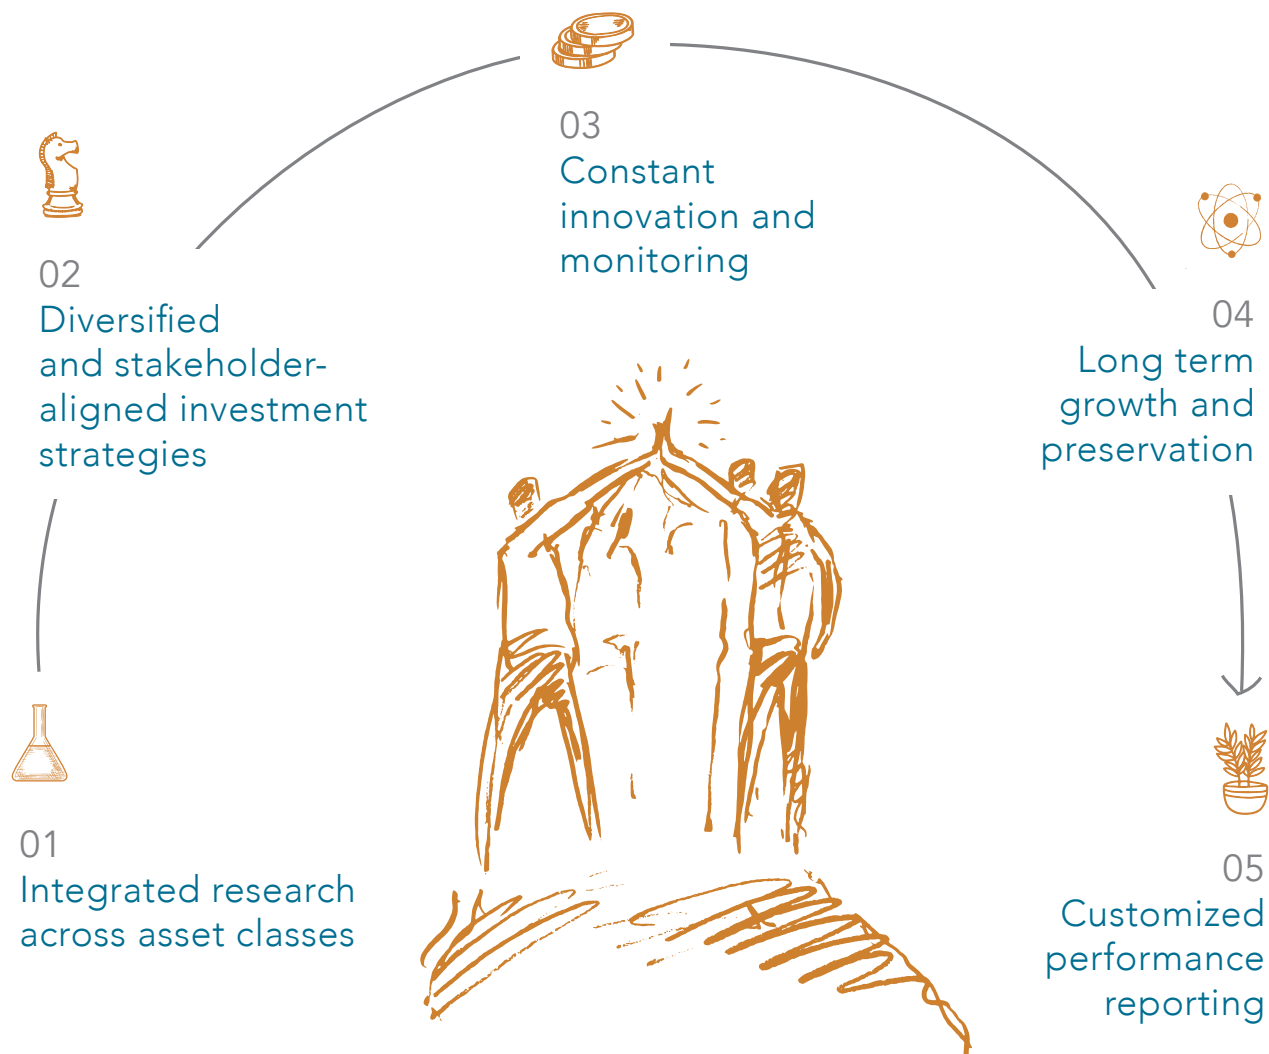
03
Constant innovation and monitoring

02
Diversified and stakeholder-aligned investment strategies

04
Long term growth and preservation

01
Integrated research across asset classes

05
Customized performance reporting